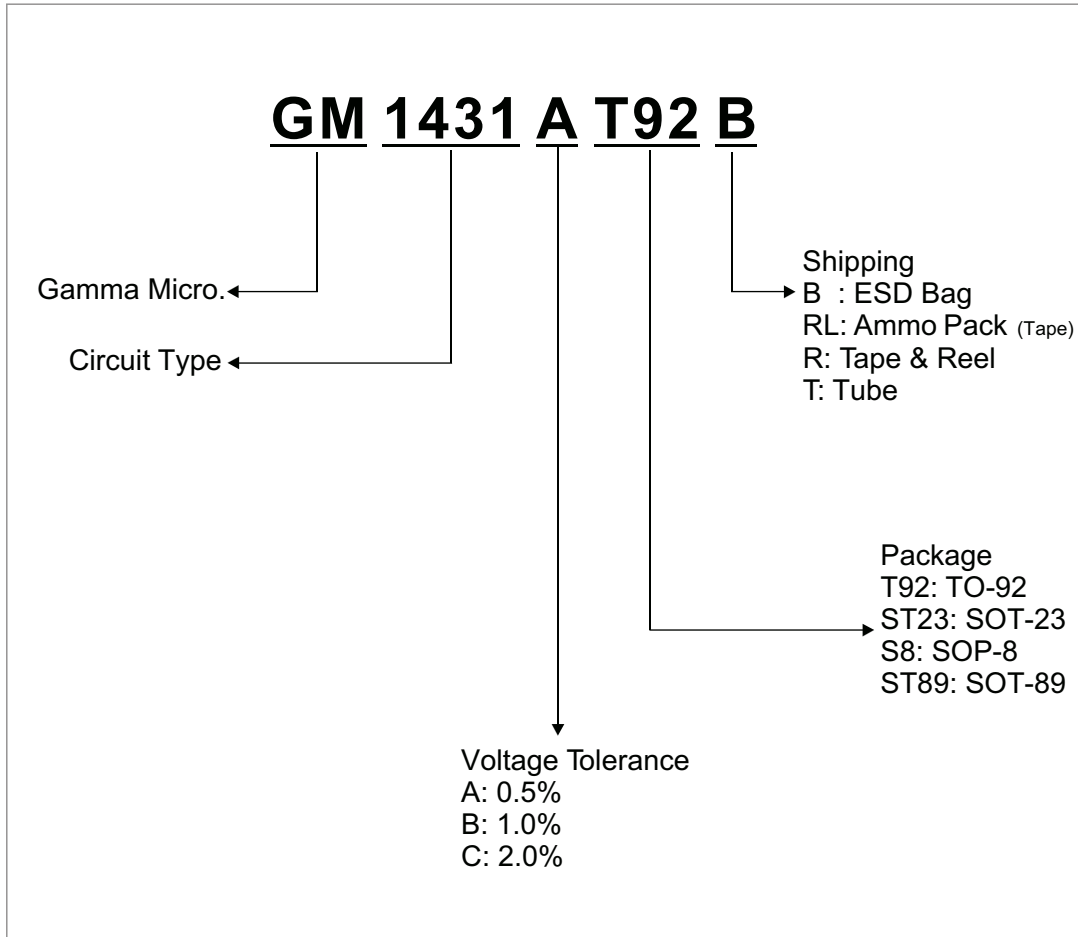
GM 1431 A T92 B

Shipping
B : ESD Bag
RL: Ammo Pack (Tape)
R: Tape & Reel
T: Tube

Gamma Micro.

Circuit Type

Package
T92: TO-92
ST23: SOT-23
S8: SOP-8
ST89: SOT-89

Voltage Tolerance
A: 0.5%
B: 1.0%
C: 2.0%